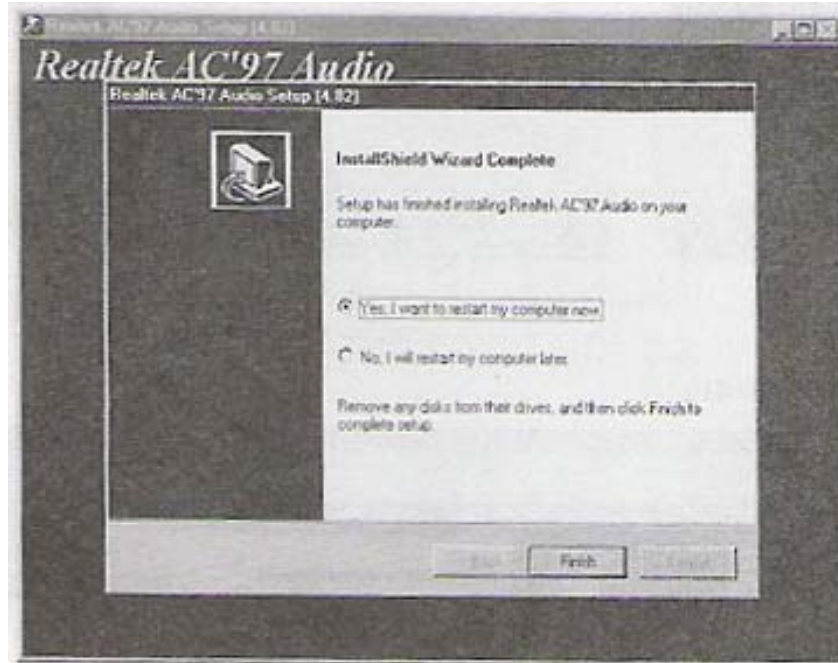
Realtek AC'97 Audio Setup (4.82)

Realtek AC'97 Audio

Realtek AC'97 Audio Setup (4.82)

InstallShield Wizard Complete

Setup has finished installing Realtek AC'97 Audio on your computer.

Yes, I want to restart my computer now.

No, I will restart my computer later.

Remove any disks from their drives, and then click Finish to complete setup.

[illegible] Finish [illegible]